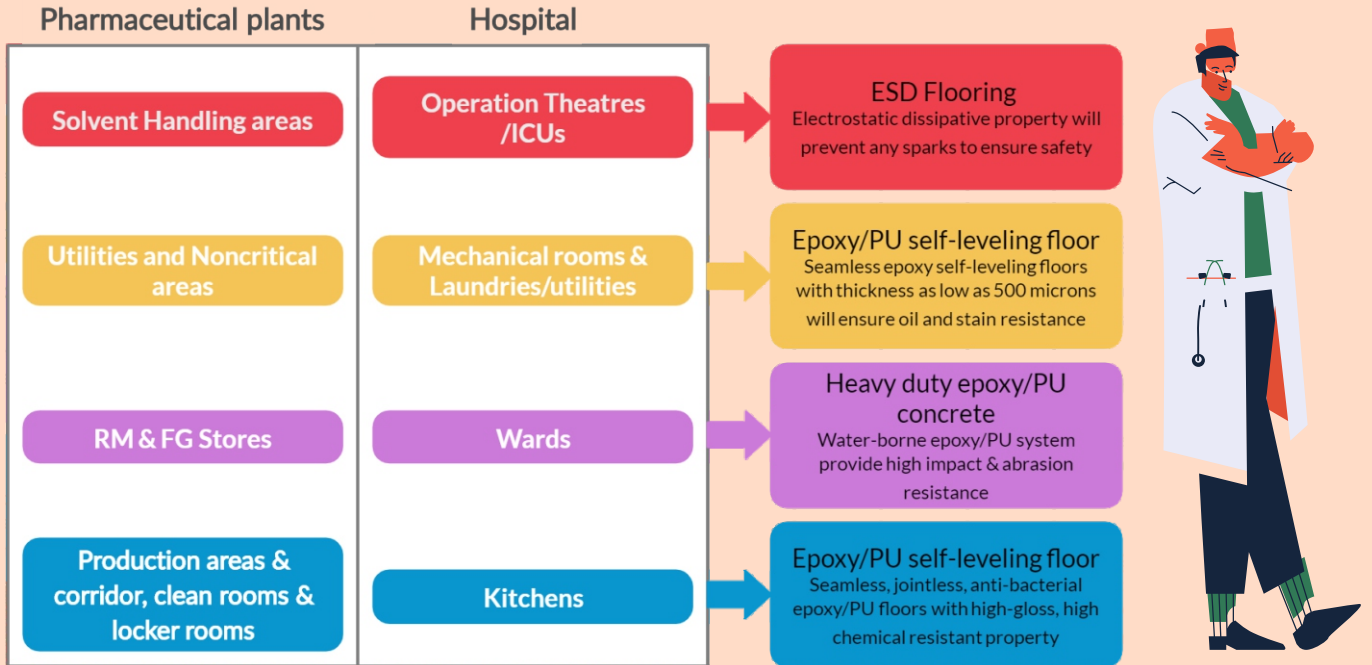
Pharmaceutical plants

Hospital

Solvent Handling areas

Operation Theatres /ICUs

ESD Flooring
Electrostatic dissipative property will prevent any sparks to ensure safety

Utilities and Noncritical areas

Mechanical rooms & Laundries/utilities

Epoxy/PU self-leveling floor
Seamless epoxy self-leveling floors with thickness as low as 500 microns will ensure oil and stain resistance

RM & FG Stores

Wards

Heavy duty epoxy/PU concrete
Water-borne epoxy/PU system provide high impact & abrasion resistance

Production areas & corridor, clean rooms & locker rooms

Kitchens

Epoxy/PU self-leveling floor
Seamless, jointless, anti-bacterial epoxy/PU floors with high-gloss, high chemical resistant property